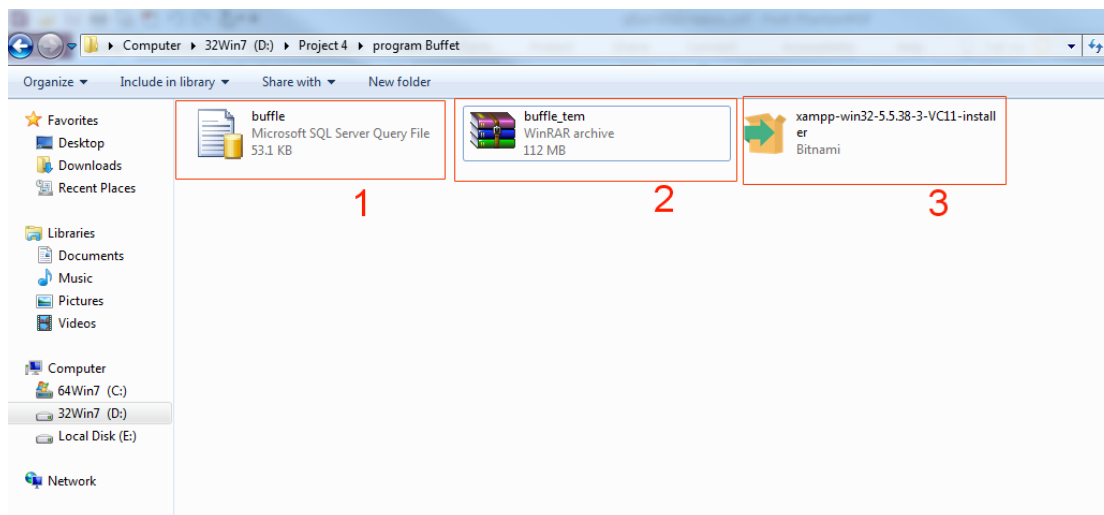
Computer ▸ 32Win7 (D:) ▸ Project 4 ▸ program Buffet

Organize ▾ Include in library ▾ Share with ▾ New folder

Favorites
Desktop
Downloads
Recent Places

Libraries
Documents
Music
Pictures
Videos

Computer
64Win7 (C:)
32Win7 (D:)
Local Disk (E:)

Network

buffle
Microsoft SQL Server Query File
53.1 KB

1

buffle_tem
WinRAR archive
112 MB

2

xampp-win32-5.5.38-3-VC11-installer
Bitnami

3